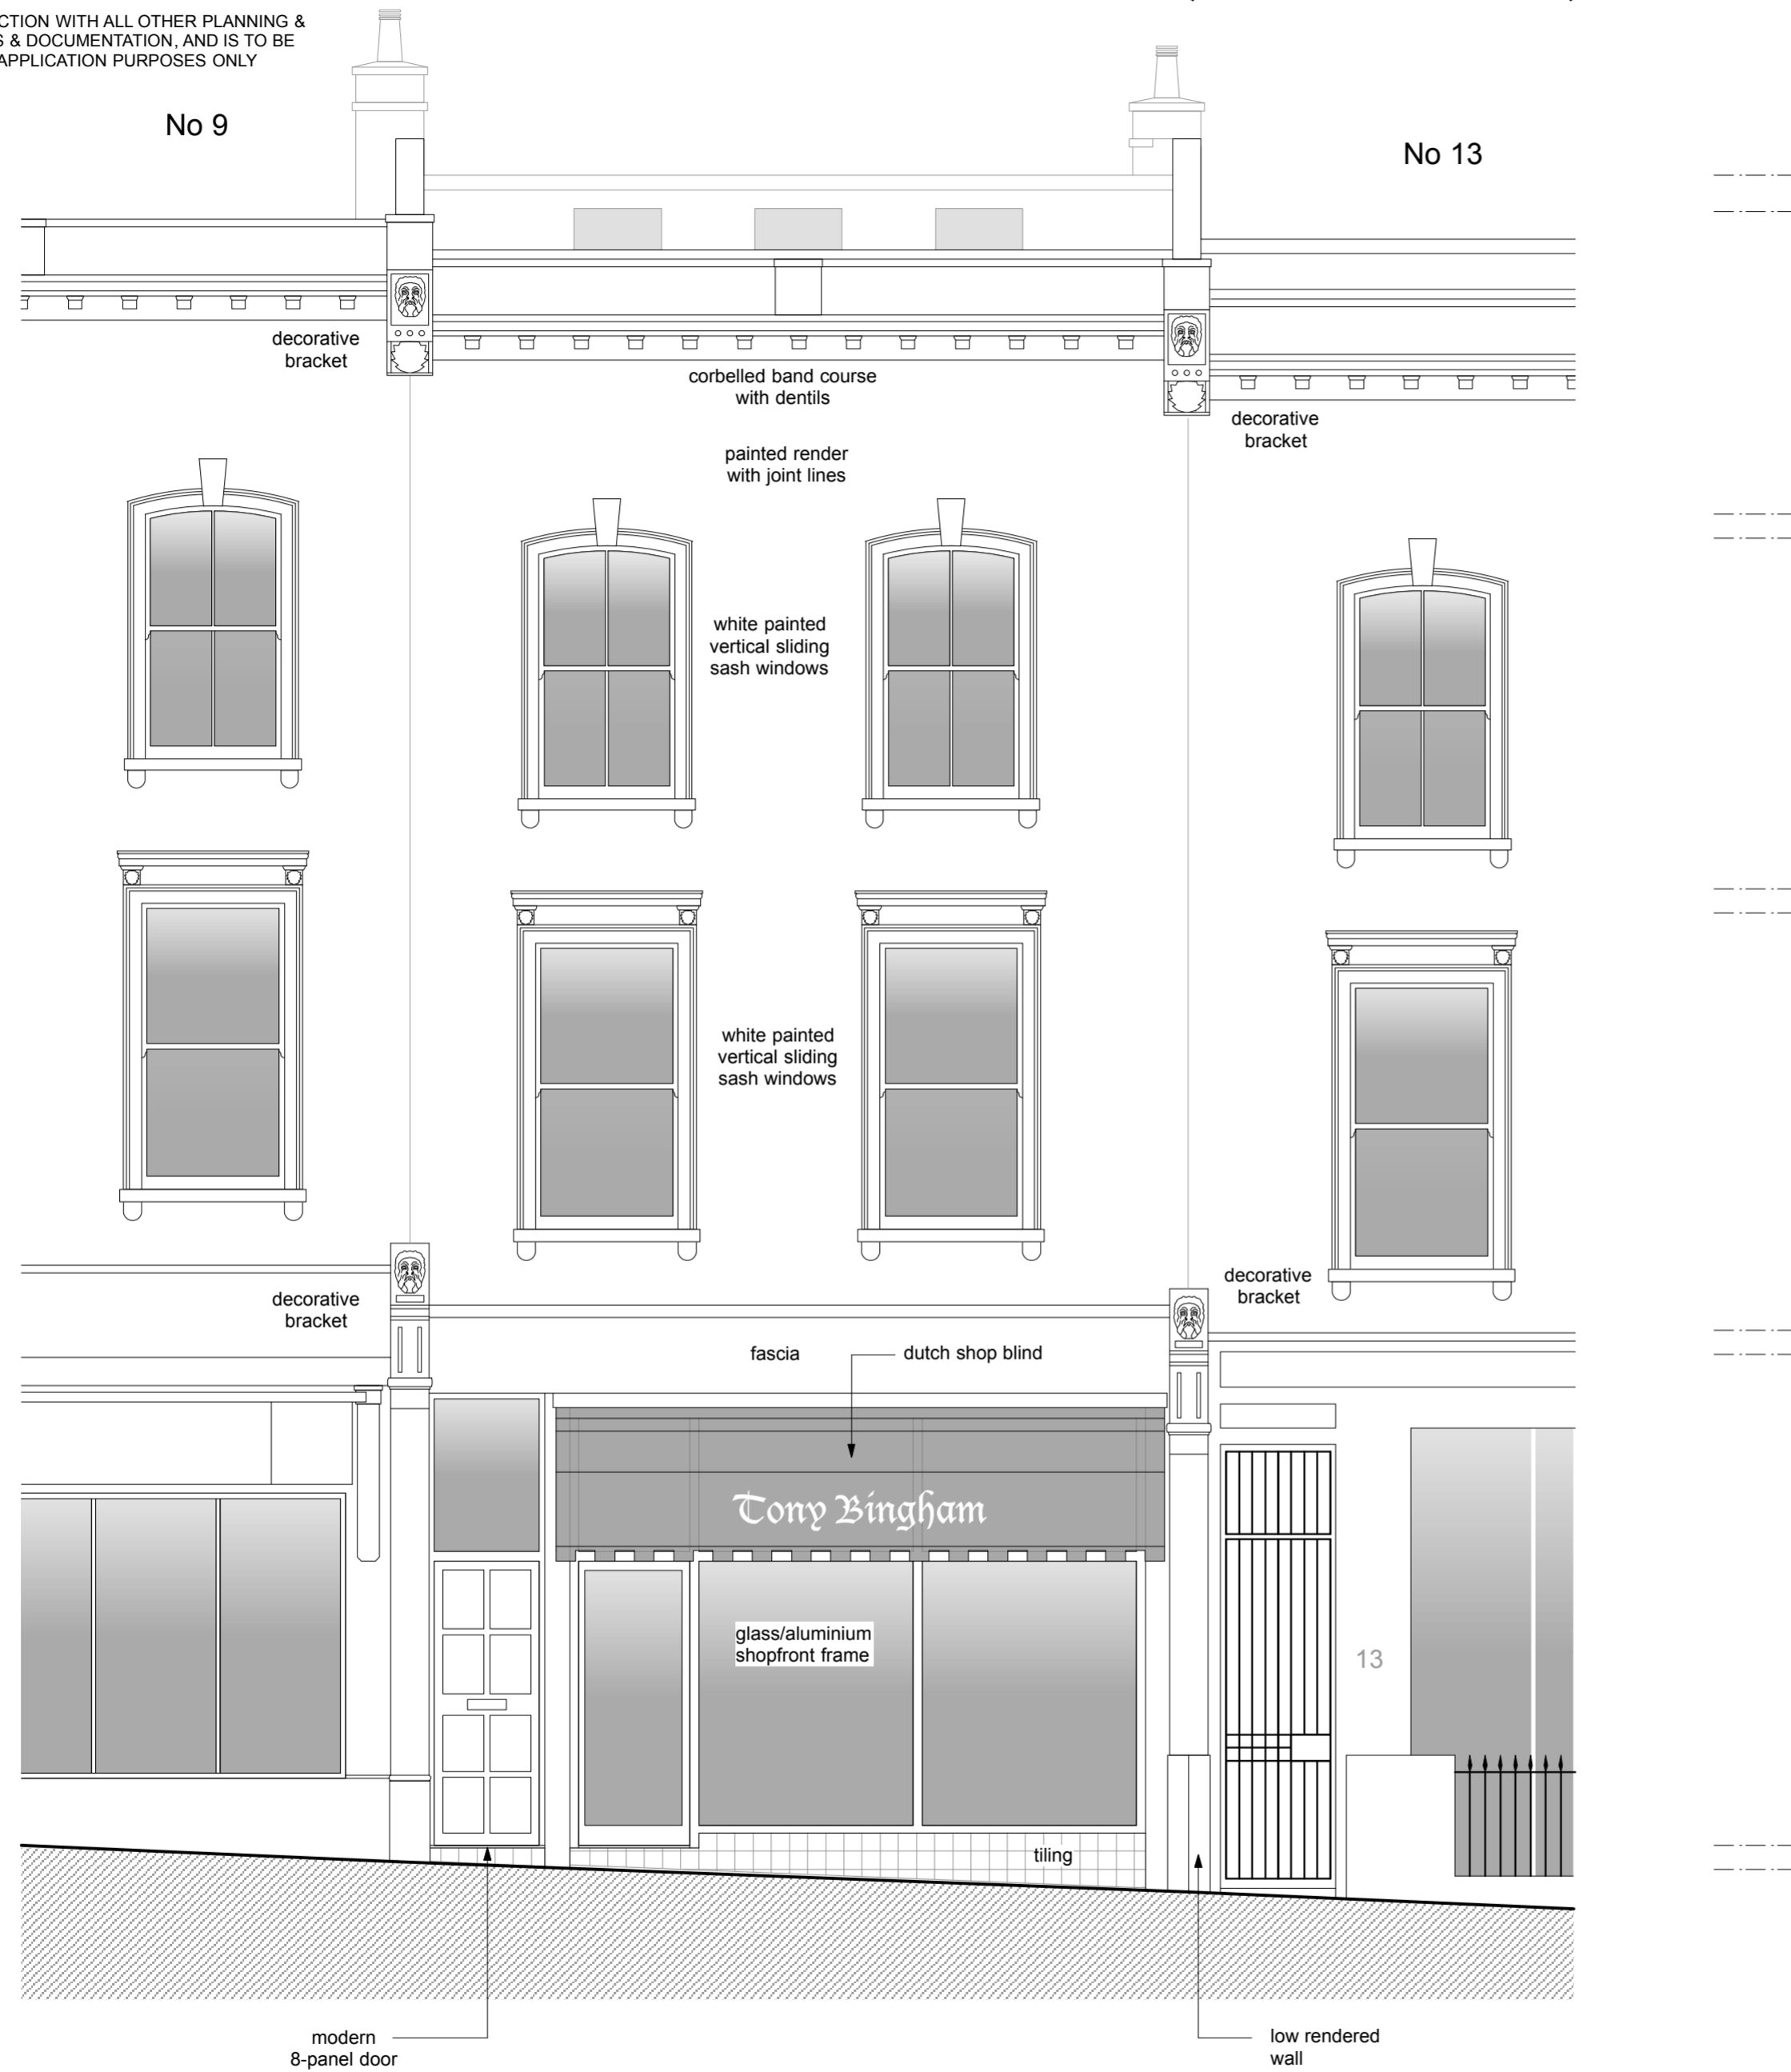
CTION WITH ALL OTHER PLANNING & S & DOCUMENTATION, AND IS TO BE APPLICATION PURPOSES ONLY

No 9

No 13

decorative bracket

corbelled band course with dentils

decorative bracket

painted render with joint lines

white painted vertical sliding sash windows

white painted vertical sliding sash windows

decorative bracket

decorative bracket

fascia

dutch shop blind

Tony Bingham

glass/aluminium shopfront frame

13

tiling

modern 8-panel door

low rendered wall